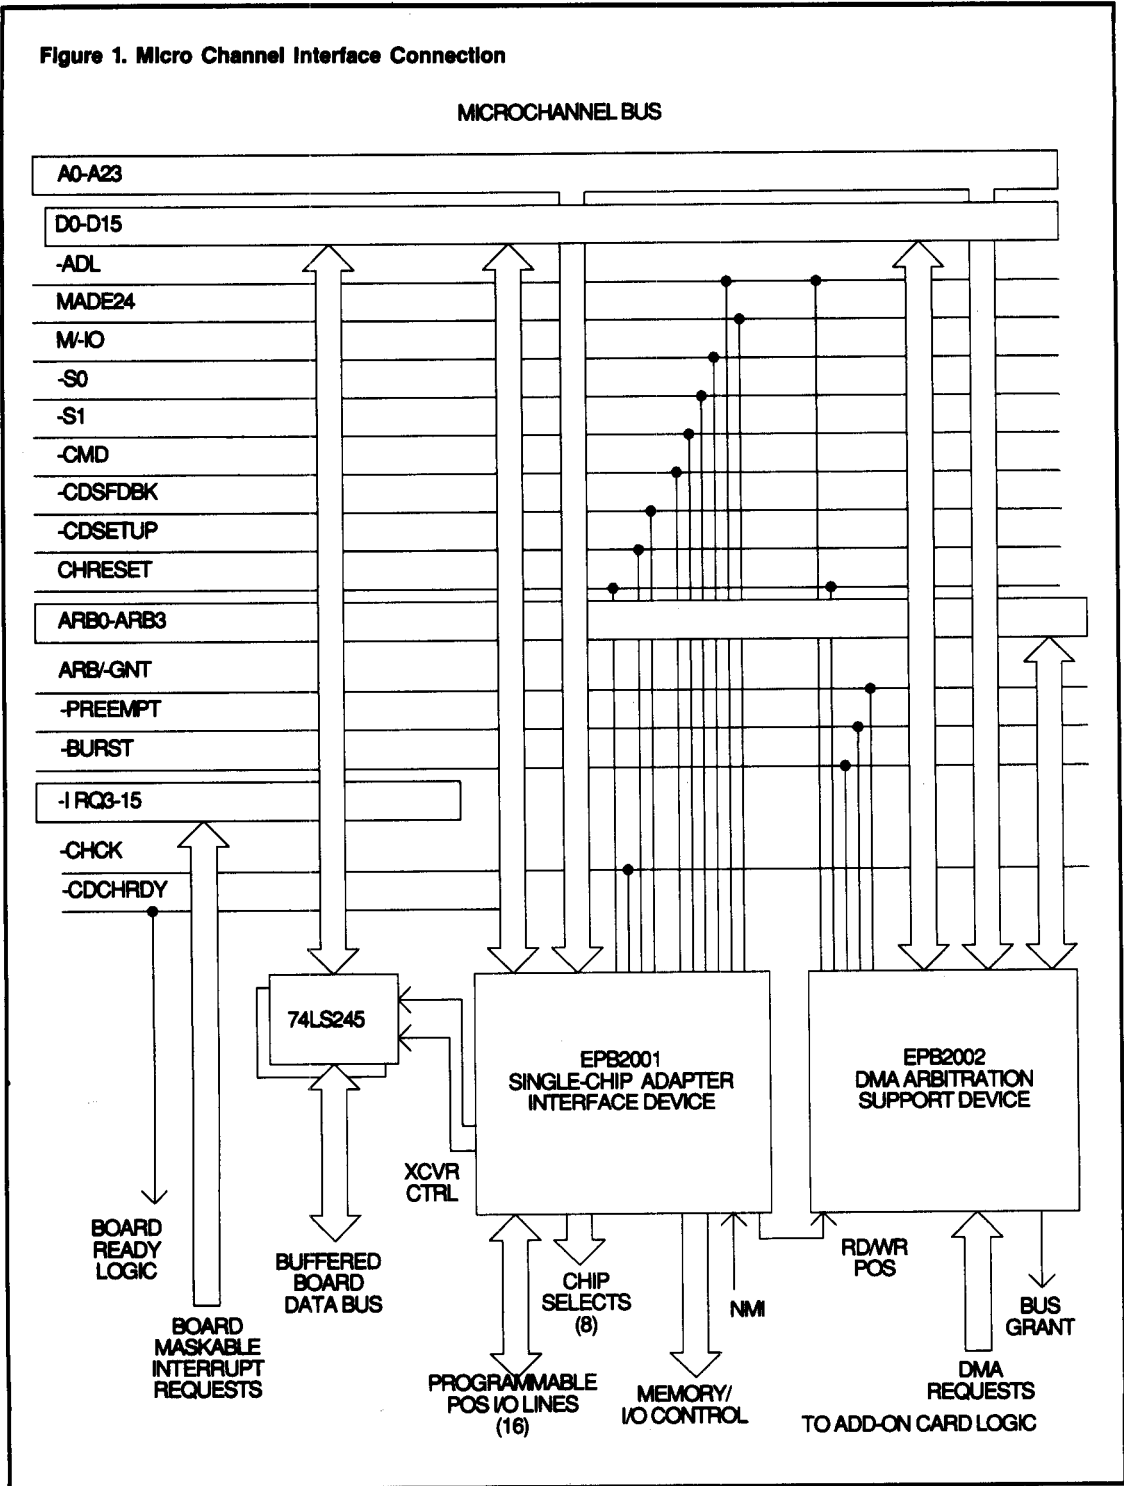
Figure 1. Micro Channel Interface Connection

MICROCHANNEL BUS

A0-A23

D0-D15

-ADL

MADE24

M/-IO

-S0

-S1

-CMD

-CDSFDBK

-CDSETUP

CHRESET

ARB0-ARB3

ARB/-GNT

-PREEMPT

-BURST

-I RQ3-15

-CHCK

-CDCHRDY

74LS245

EPB2001
SINGLE-CHIP ADAPTER
INTERFACE DEVICE

EPB2002
DMA ARBITRATION
SUPPORT DEVICE

XCVR
CTRL

BOARD
READY
LOGIC

BOARD
MASKABLE
INTERRUPT
REQUESTS

BUFFERED
BOARD
DATA BUS

PROGRAMMABLE
POS I/O LINES
(16)

CHIP
SELECTS
(8)

MEMORY/
I/O CONTROL

NMI

RD/WR
POS

DMA
REQUESTS

BUS
GRANT

TO ADD-ON CARD LOGIC